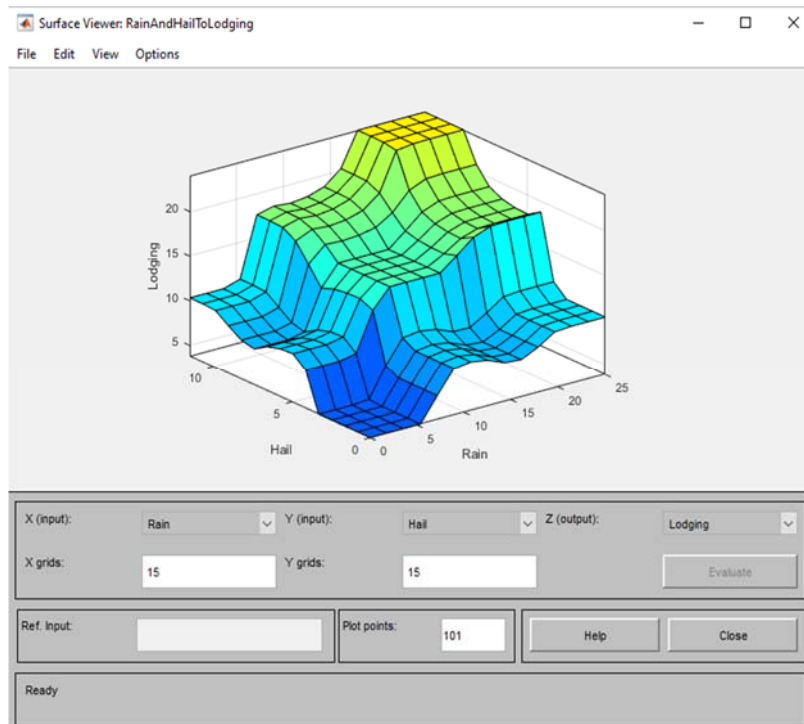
Surface Viewer: RainAndHailToLodging

File Edit View Options

20
15
10
5
Lodging

10
5
0
Hail

0
5
10
15
20
25
Rain

X (input): Rain
Y (input): Hail
Z (output): Lodging
X grids: 15
Y grids: 15
Evaluate

Ref. Input:
Plot points: 101
Help
Close

Ready